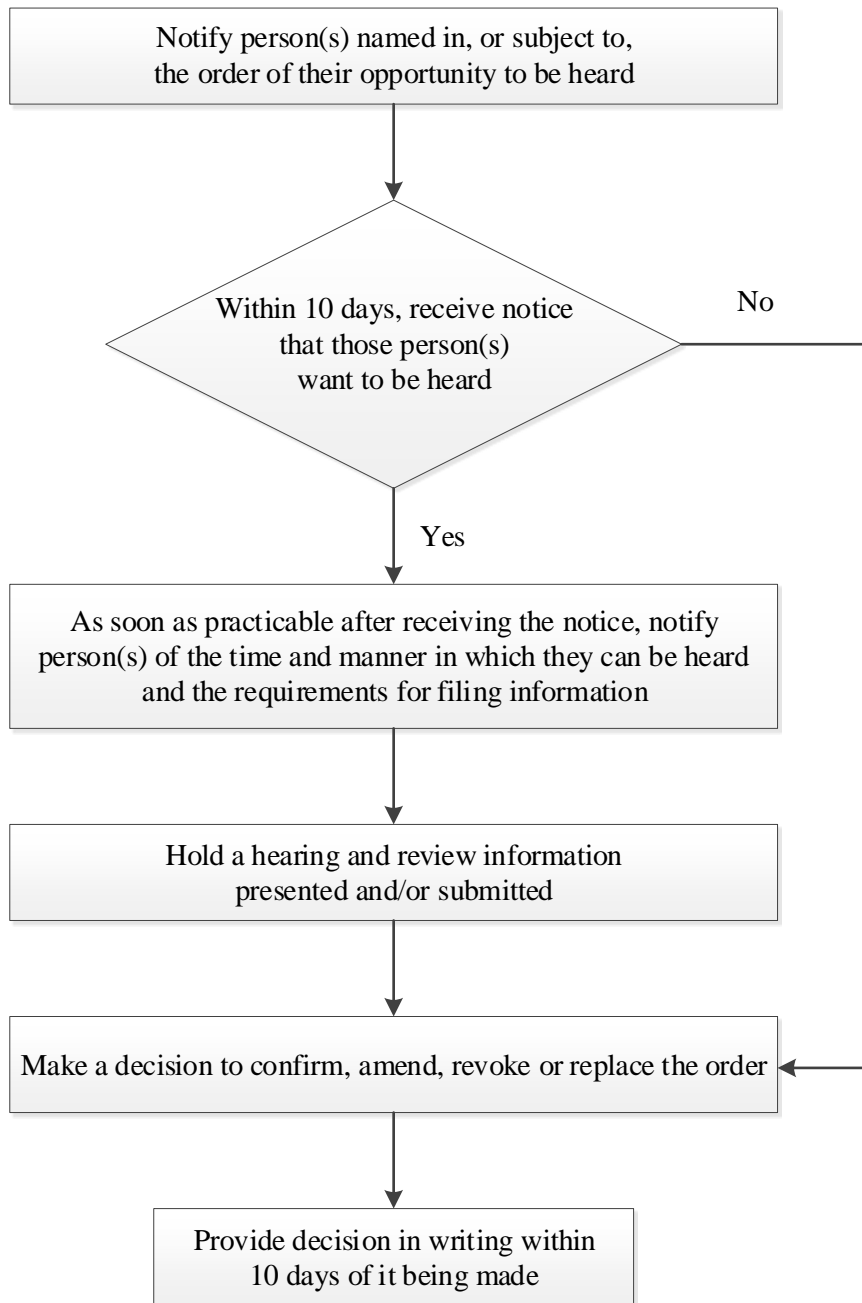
Notify person(s) named in, or subject to, the order of their opportunity to be heard

Within 10 days, receive notice that those person(s) want to be heard

No

Yes

As soon as practicable after receiving the notice, notify person(s) of the time and manner in which they can be heard and the requirements for filing information

Hold a hearing and review information presented and/or submitted

Make a decision to confirm, amend, revoke or replace the order

Provide decision in writing within 10 days of it being made